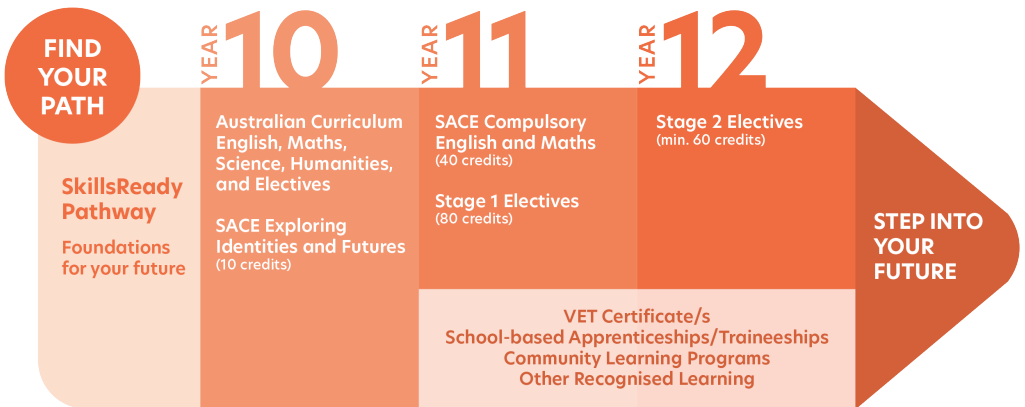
FIND YOUR PATH

SkillsReady Pathway

Foundations for your future

YEAR 10

Australian Curriculum English, Maths, Science, Humanities, and Electives

SACE Exploring Identities and Futures (10 credits)

YEAR 11

SACE Compulsory English and Maths (40 credits)

Stage 1 Electives (80 credits)

YEAR 12

Stage 2 Electives (min. 60 credits)

VET Certificate/s
School-based Apprenticeships/Traineeships
Community Learning Programs
Other Recognised Learning

STEP INTO YOUR FUTURE